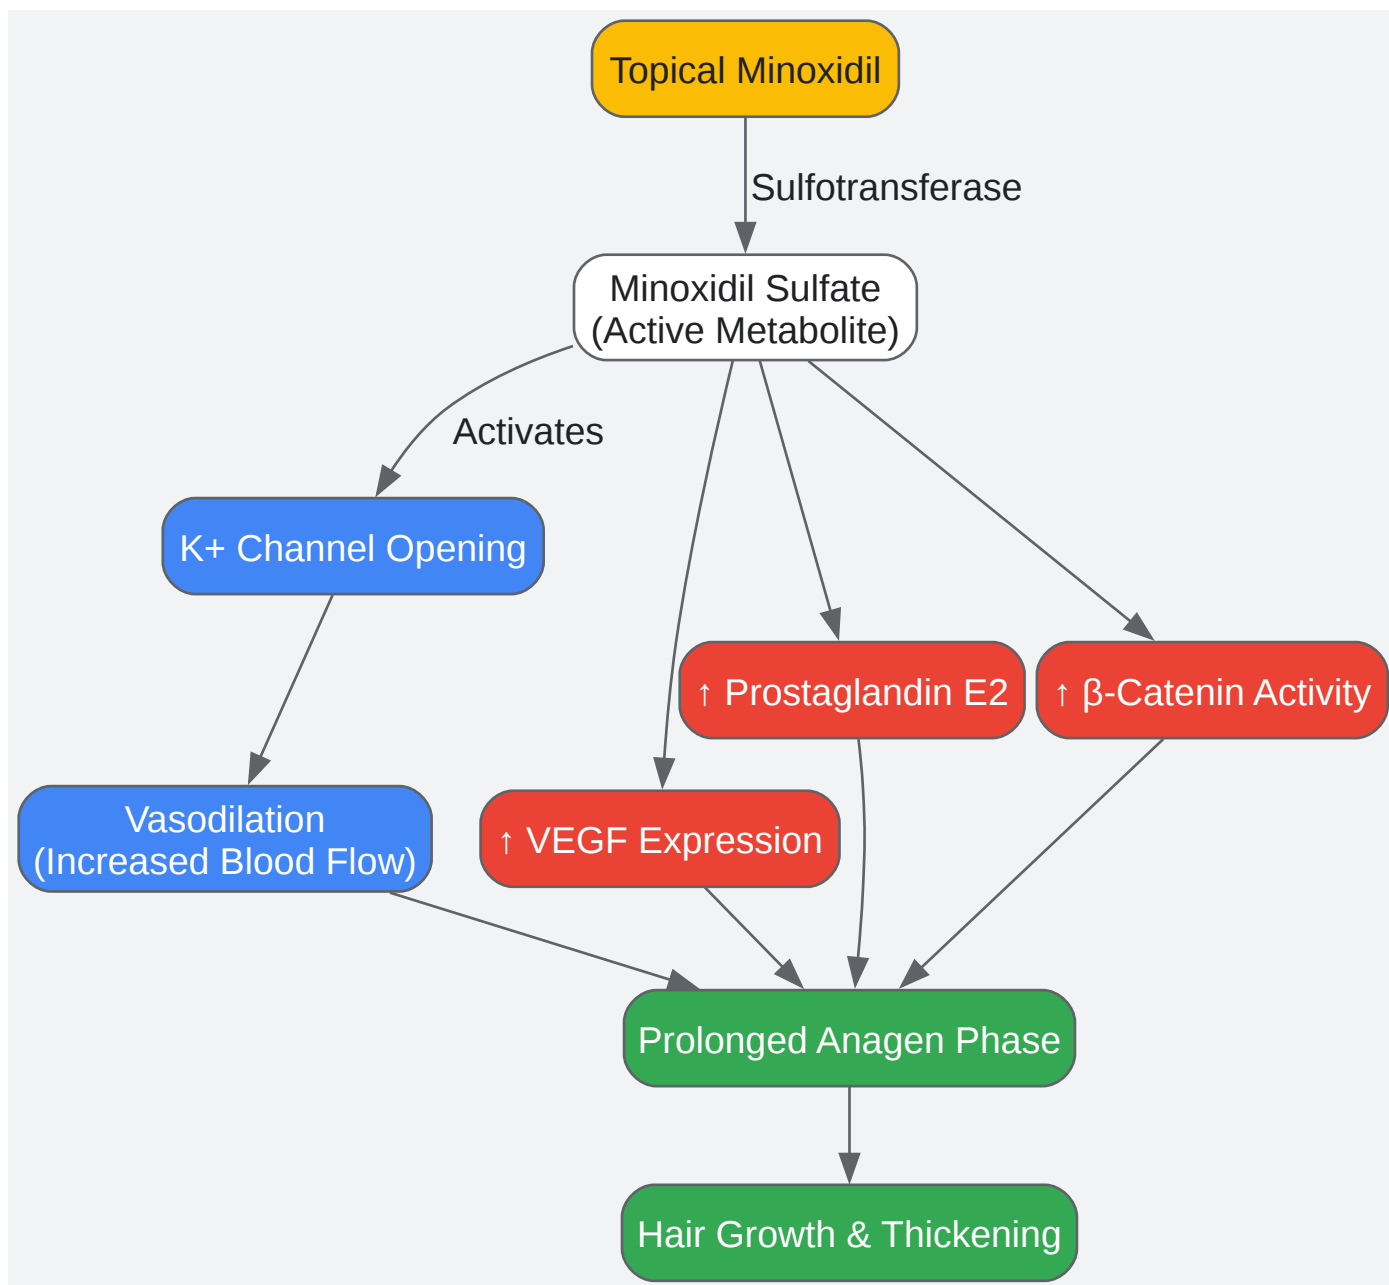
Topical Minoxidil

Sulfotransferase

Minoxidil Sulfate
(Active Metabolite)

Activates

K+ Channel Opening

↑ Prostaglandin E2

↑ β-Catenin Activity

Vasodilation
(Increased Blood Flow)

↑ VEGF Expression

Prolonged Anagen Phase

Hair Growth & Thickening